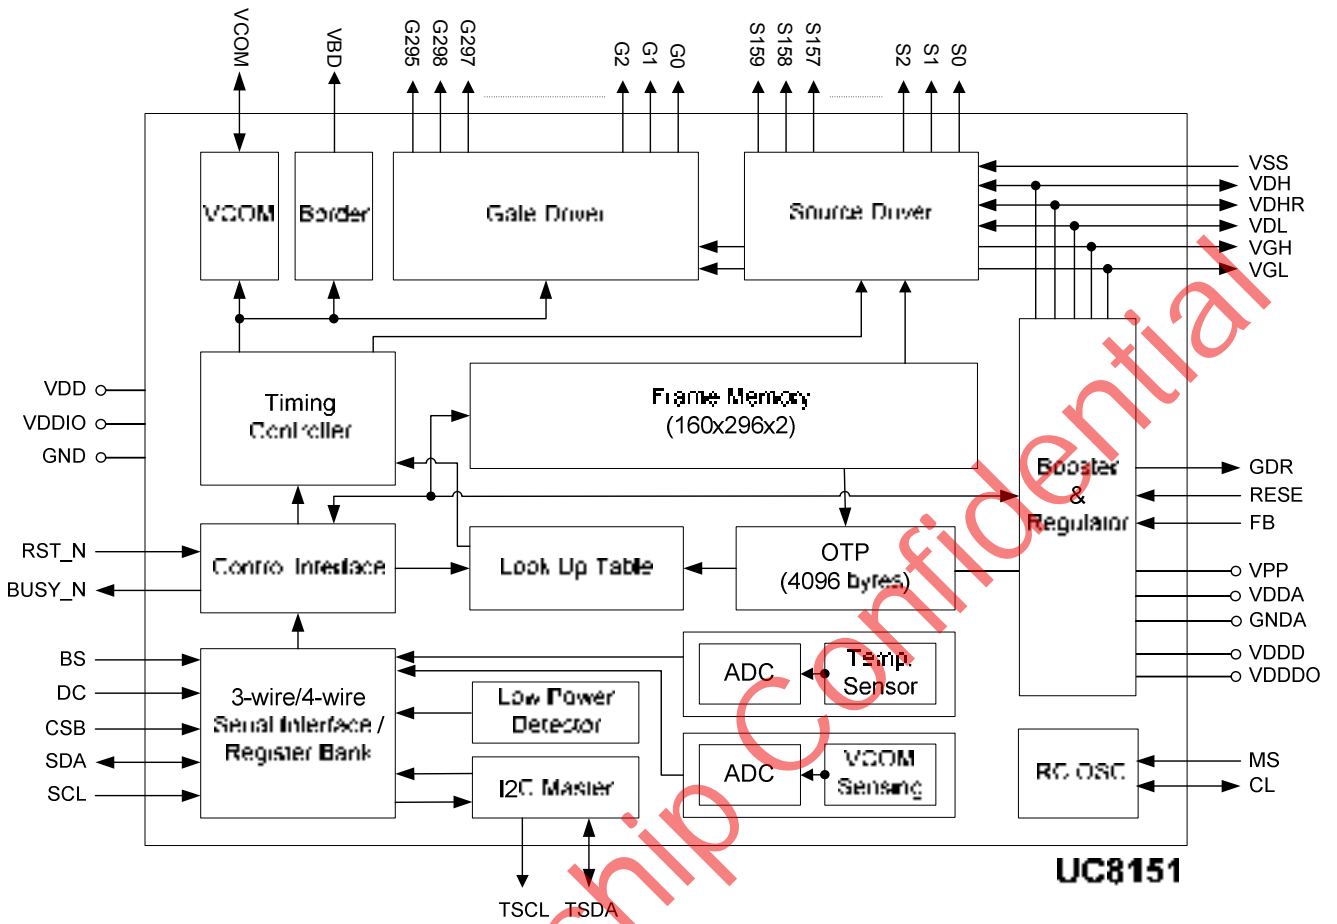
VCOM
VBD
G295 G298 G297
G2 G1 G0
S159 S158 S157
S2 S1 S0

VCOM
Border
Gate Driver
Source Driver

VSS
VDH
VDHR
VDL
VGH
VGL

VDD
VDDIO
GND

Timing Controller

Frame Memory (160x296x2)

Booster & Regulator

GDR
RESE
FB

RST_N
BUSY_N

Control Interface
Look Up Table
OTP (4096 bytes)

VPP
VDDA
GNDA
VDDD
VDDDO

BS
DC
CSB
SDA
SCL

3-wire/4-wire Serial Interface / Register Bank
Low Power Detector
I2C Master

ADC
Temp. Sensor
ADC
VCOM Sensing

RC OSC
MS
CL

TSCL TSDA

UC8151

chip Confidential